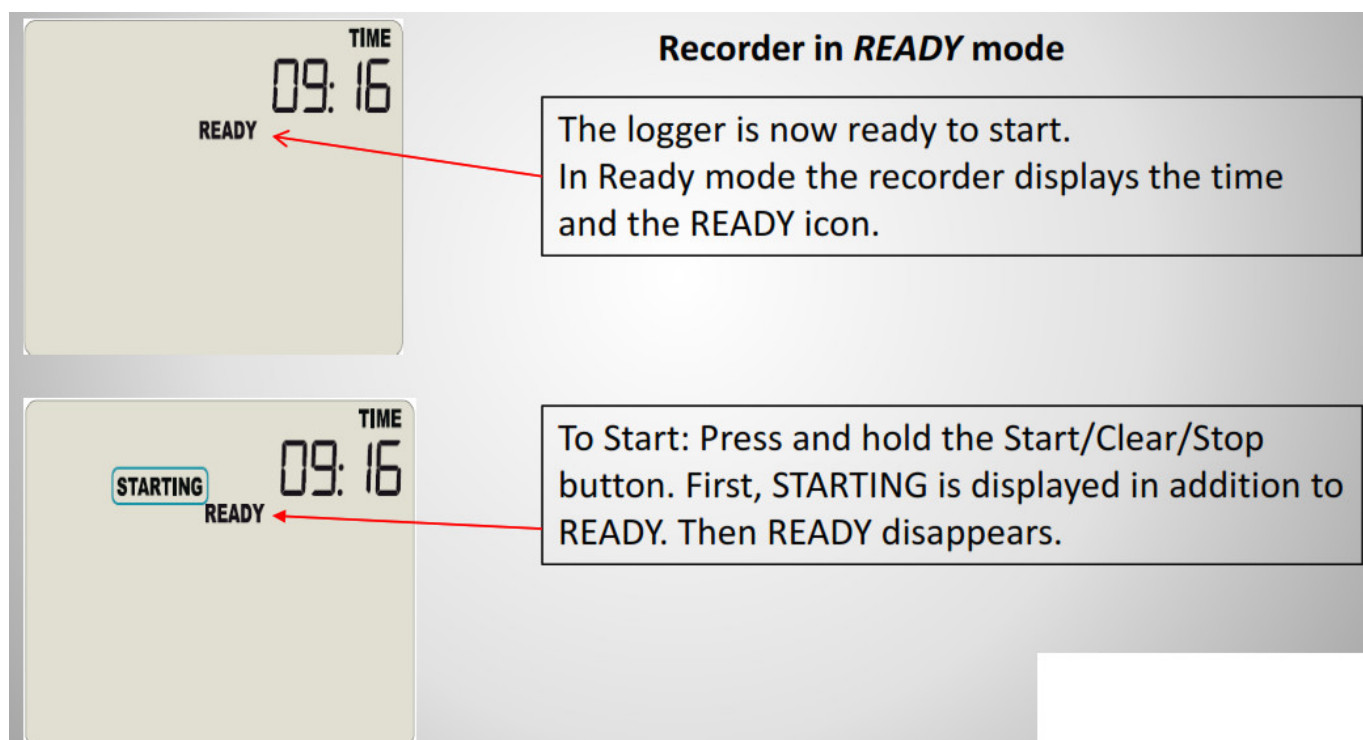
TIME
09: 16
READY

Recorder in *READY* mode

The logger is now ready to start.
In Ready mode the recorder displays the time and the READY icon.

TIME
09: 16
STARTING
READY

To Start: Press and hold the Start/Clear/Stop button. First, STARTING is displayed in addition to READY. Then READY disappears.